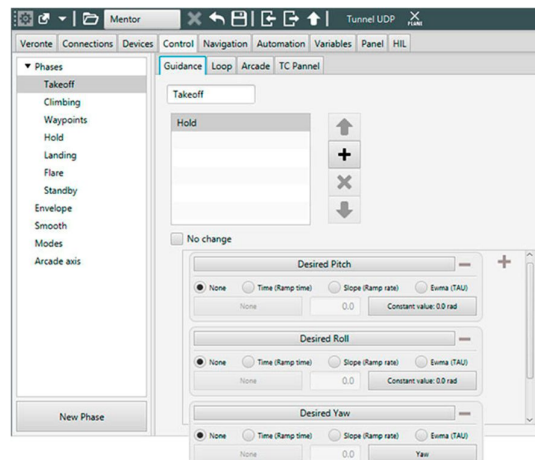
Mentor
Tunnel UDP
PLANE

Veronte | Connections | Devices | Control | Navigation | Automation | Variables | Panel | HIL

▼ Phases
Takeoff
Climbing
Waypoints
Hold
Landing
Flare
Standby
Envelope
Smooth
Modes
Arcade axis

New Phase

Guidance | Loop | Arcade | TC Pannel

Takeoff

Hold

+

No change

Desired Pitch
None
Time (Ramp time)
Slope (Ramp rate)
Ewma (TAU)
None
0.0
Constant value: 0.0 rad

Desired Roll
None
Time (Ramp time)
Slope (Ramp rate)
Ewma (TAU)
None
0.0
Constant value: 0.0 rad

Desired Yaw
None
Time (Ramp time)
Slope (Ramp rate)
Ewma (TAU)
None
0.0
Yaw